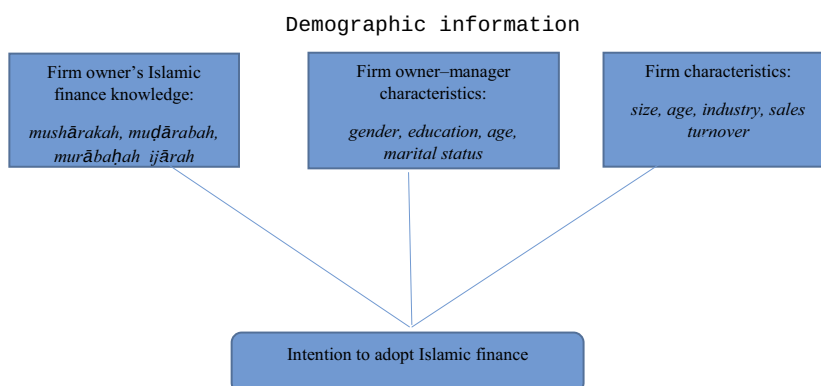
Demographic information

Firm owner's Islamic finance knowledge:

*mushārakah, muḍārabah, murābaḥah ijārah*

Firm owner–manager characteristics:

*gender, education, age, marital status*

Firm characteristics:

*size, age, industry, sales turnover*

Intention to adopt Islamic finance